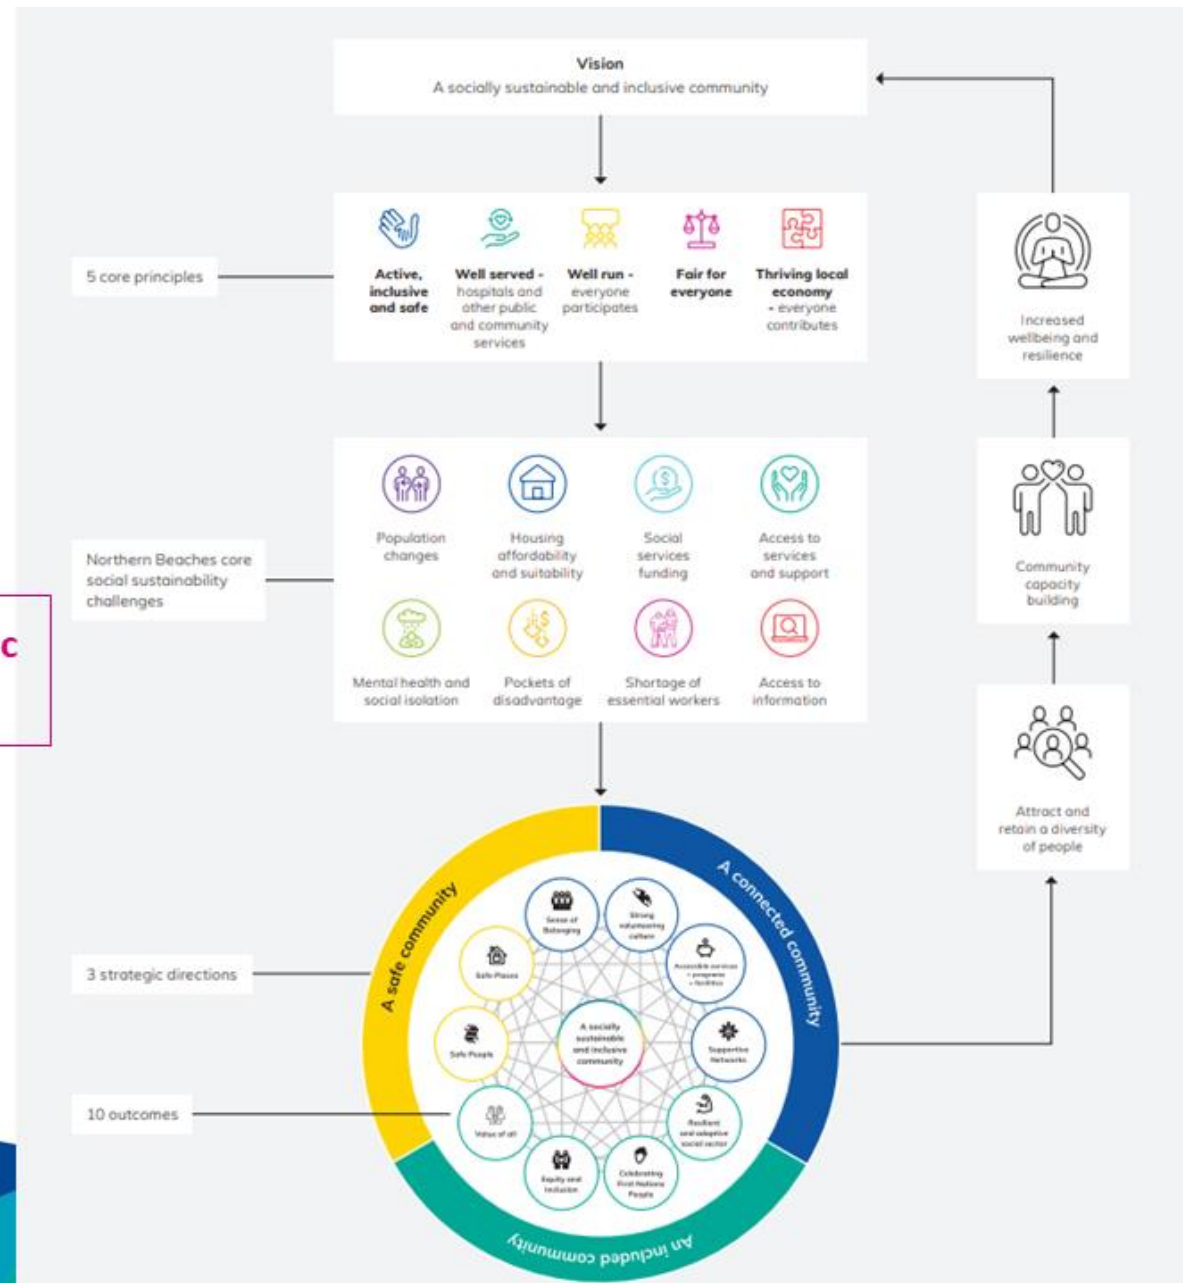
Vision
A socially sustainable and inclusive community

5 core principles

Active, inclusive and safe

Well served - hospitals and other public and community services

Well run - everyone participates

Fair for everyone

Thriving local economy - everyone contributes

Northern Beaches core social sustainability challenges

Population changes

Housing affordability and suitability

Social services funding

Access to services and support

Mental health and social isolation

Pockets of disadvantage

Shortage of essential workers

Access to information

c

3 strategic directions

10 outcomes

A safe community

A connected community

An included community

Sense of Belonging

Strong volunteering culture

Accessible services + programs + facilities

Supportive Networks

Resilient and adaptive social sector

Celebrating First Nations People

Equity and Inclusion

Value of all

Safe People

Safe Places

A socially sustainable and inclusive community

Increased wellbeing and resilience

Community capacity building

Attract and retain a diversity of people